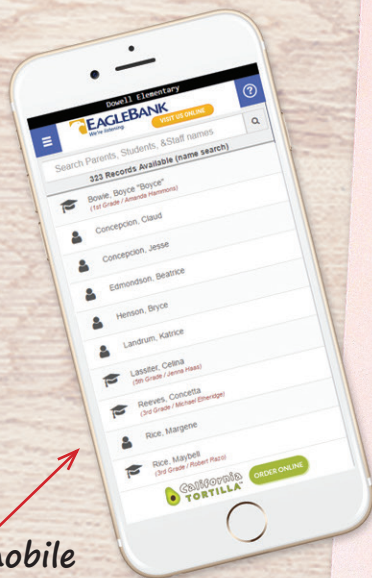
Dowell Elementary

EAGLEBANK
We're listening.
VISIT US ONLINE

Search Parents, Students, &Staff names

323 Records Available (name search)

Bowie, Boyce "Boyce"
(1st Grade / Amanda Hammons)

Concepcion, Claud

Concepcion, Jesse

Edmondson, Beatrice

Henson, Bryce

Landrum, Katrice

Lassiter, Celina
(5th Grade / Jenna Haas)

Reeves, Concetta
(3rd Grade / Michael Etheridge)

Rice, Margene

Rice, Maybell
(3rd Grade / Robert Pazo)

California TORTILLA
ORDER ONLINE

obile